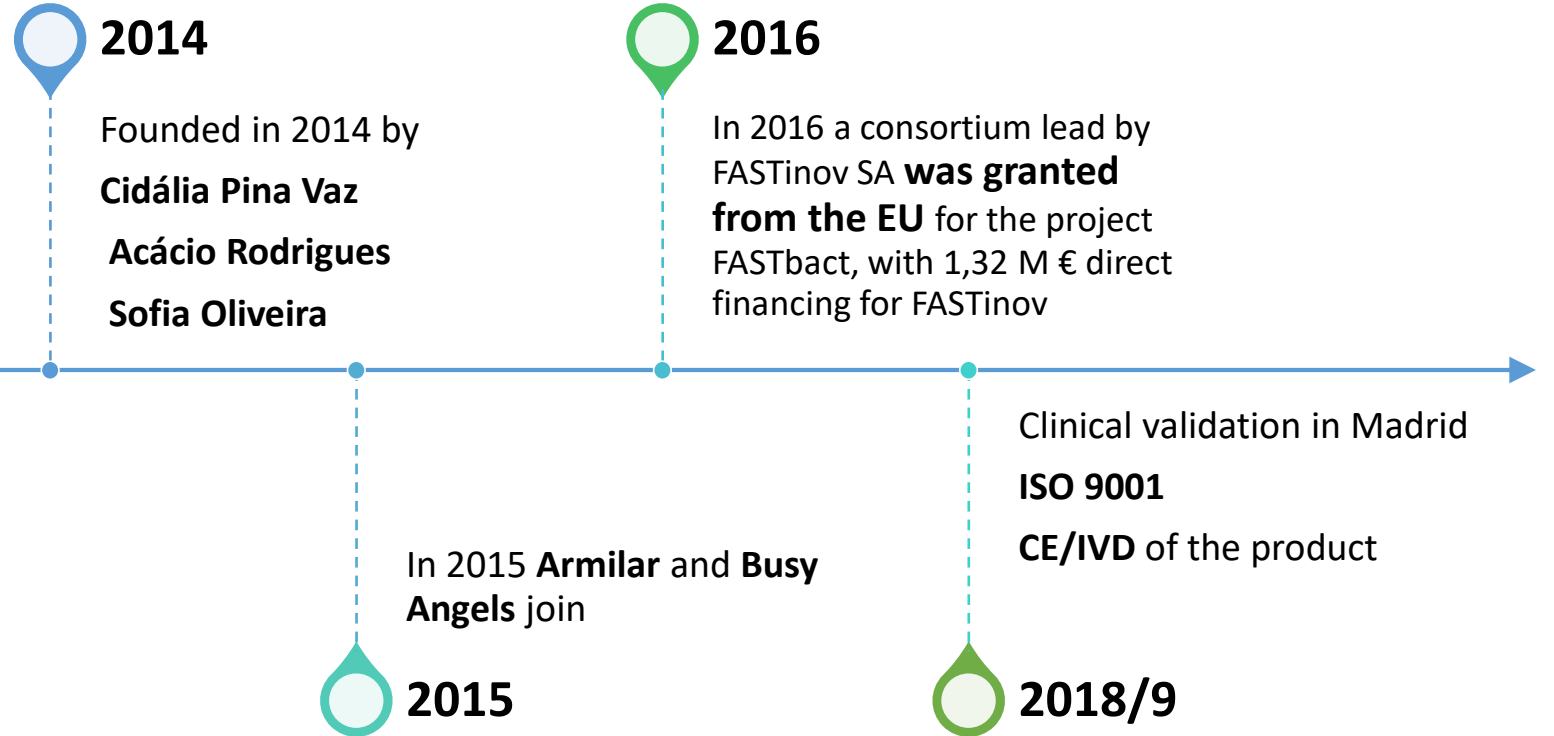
2014

Founded in 2014 by

Cidália Pina Vaz

Acácio Rodrigues

Sofia Oliveira

2016

In 2016 a consortium lead by FASTinov SA was granted from the EU for the project FASTbact, with 1,32 M € direct financing for FASTinov

In 2015 Armilar and Busy Angels join

2015

Clinical validation in Madrid

ISO 9001

CE/IVD of the product

2018/9